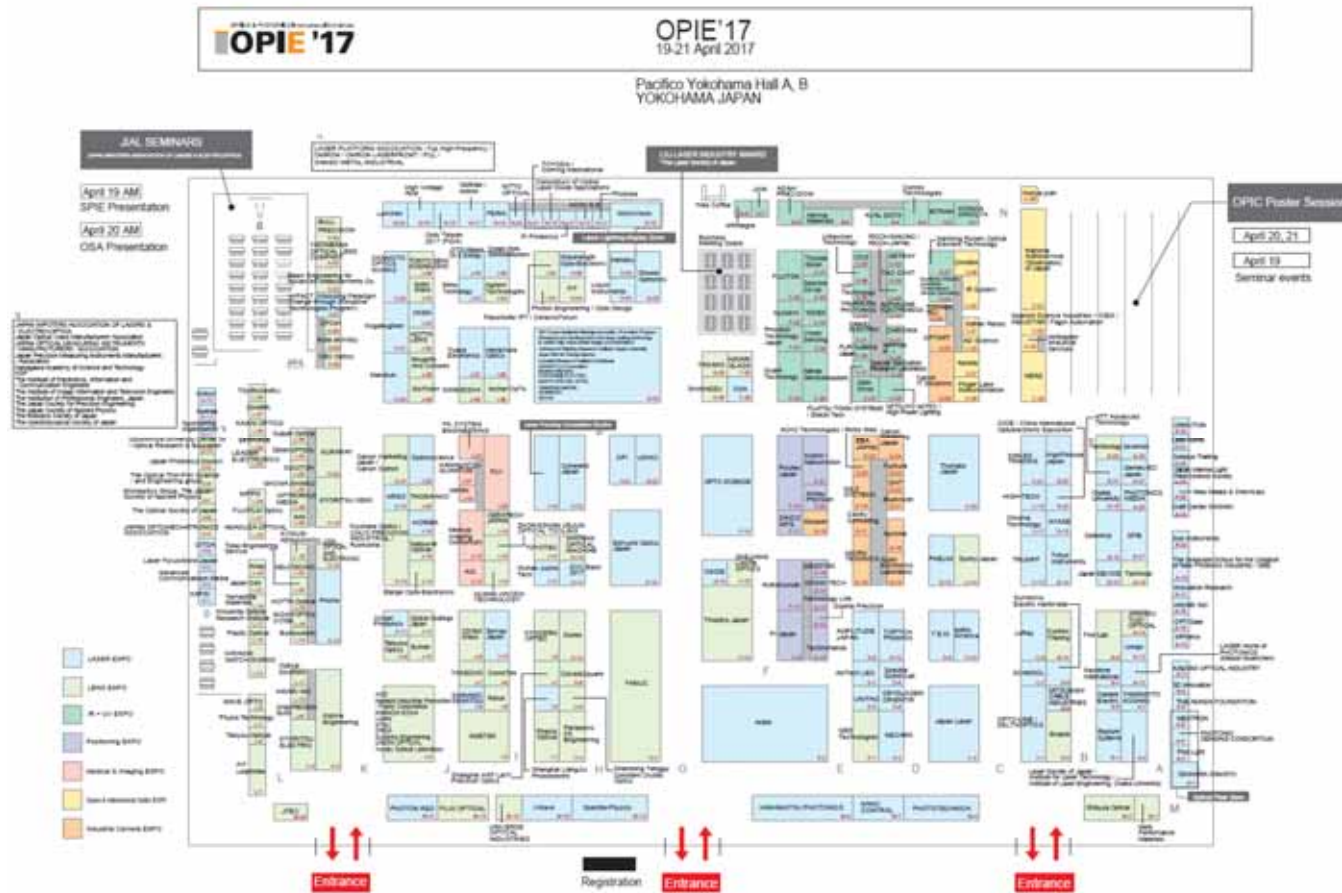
OPIE '17

OPIE'17
19-21 April 2017

Pacifico Yokohama Hall A, B
YOKOHAMA JAPAN

JIAL SEMINARS

April 19 AM
SPIE Presentation

April 20 AM
OSA Presentation

OPIC Poster Session

April 20, 21

April 19
Seminar events

LASER EXPO

LENS EXPO

IR + UV EXPO

Positioning EXPO

Medical & Imaging EXPO

Space Astronomical Optic EXPO

Industrial Camera EXPO

PHOTRON

Thorlabs Japan

Hakuto

Entrance

Registration

Entrance

Entrance

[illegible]